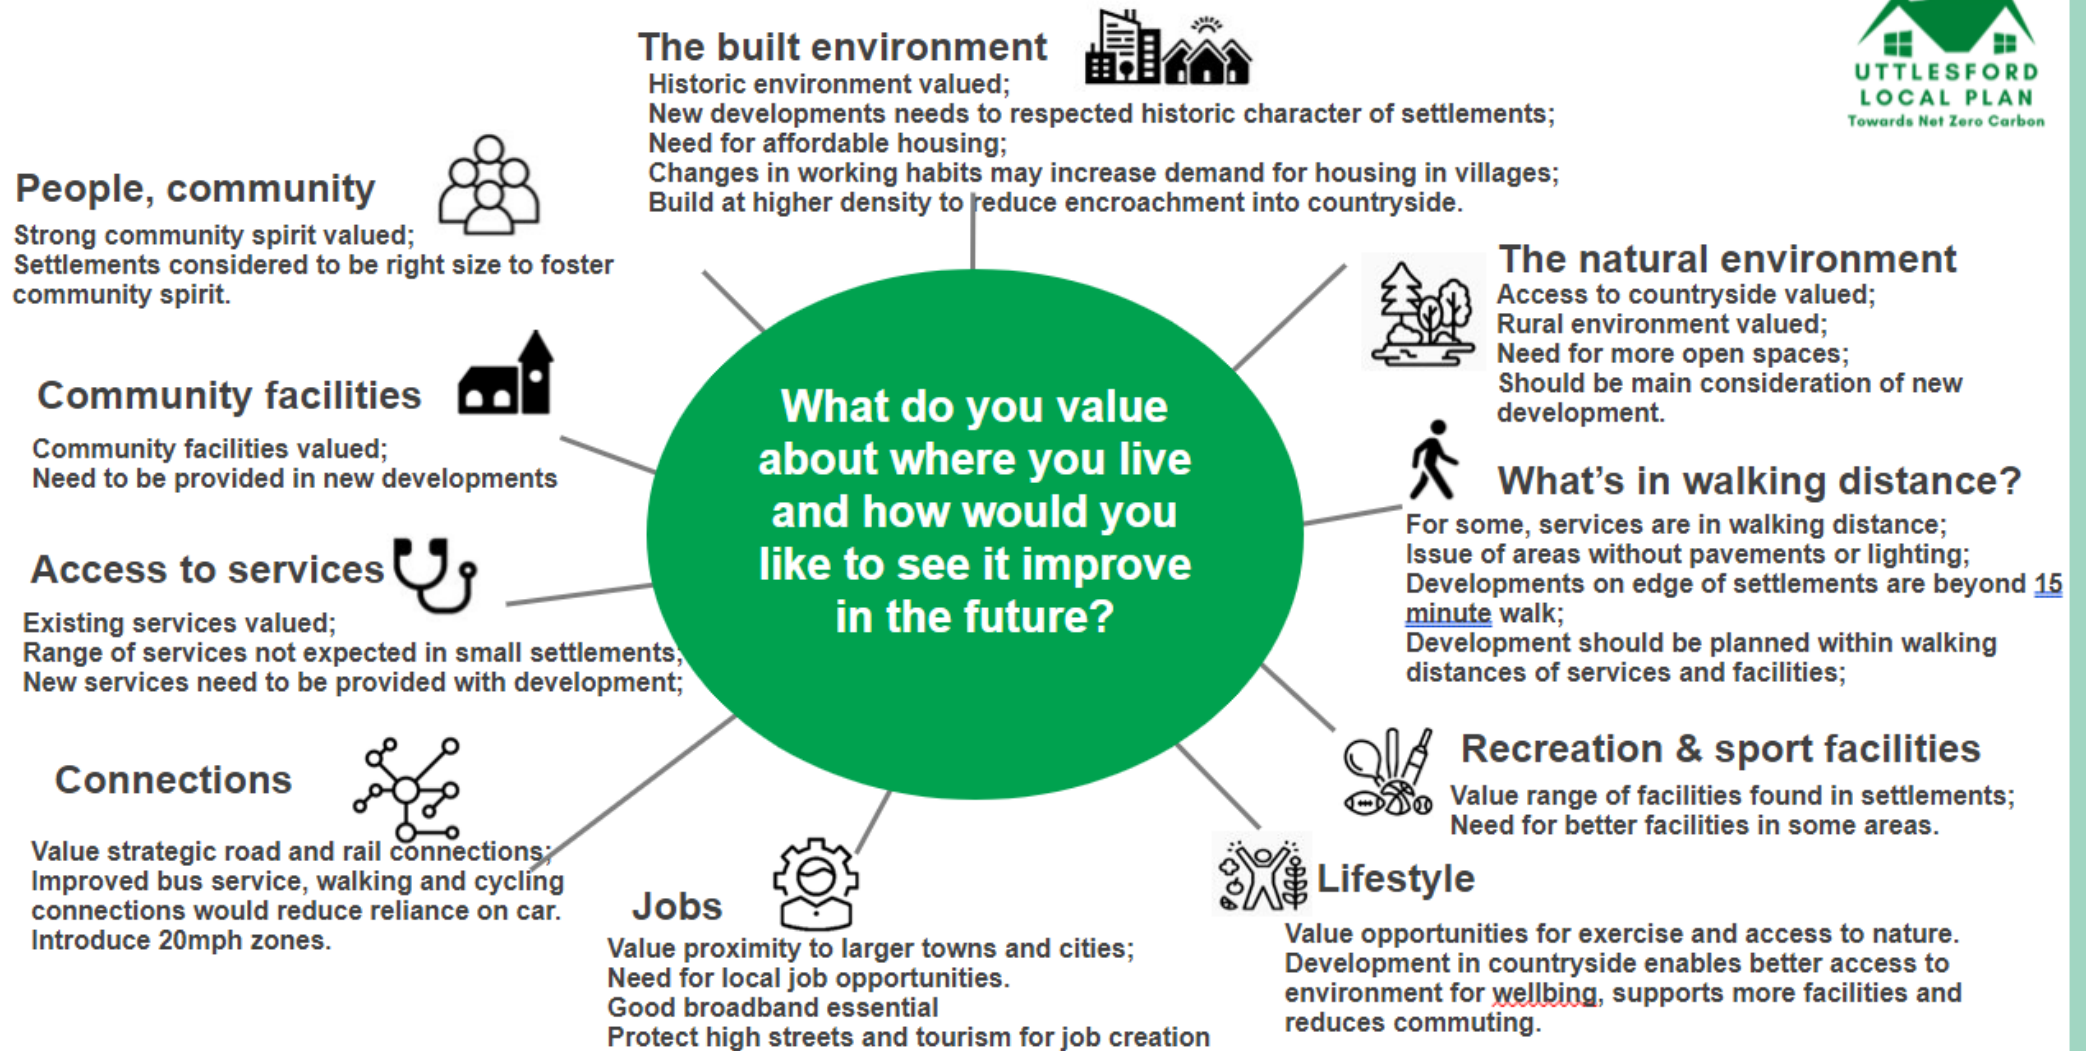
The built environment
Historic environment valued;
New developments needs to respected historic character of settlements;
Need for affordable housing;
Changes in working habits may increase demand for housing in villages;
Build at higher density to reduce encroachment into countryside.

UTTLESFORD LOCAL PLAN
Towards Net Zero Carbon

People, community
Strong community spirit valued;
Settlements considered to be right size to foster community spirit.

Community facilities
Community facilities valued;
Need to be provided in new developments

Access to services
Existing services valued;
Range of services not expected in small settlements;
New services need to be provided with development;

Connections
Value strategic road and rail connections;
Improved bus service, walking and cycling connections would reduce reliance on car.
Introduce 20mph zones.

What do you value about where you live and how would you like to see it improve in the future?

The natural environment
Access to countryside valued;
Rural environment valued;
Need for more open spaces;
Should be main consideration of new development.

What's in walking distance?
For some, services are in walking distance;
Issue of areas without pavements or lighting;
Developments on edge of settlements are beyond 15 minute walk;
Development should be planned within walking distances of services and facilities;

Recreation & sport facilities
Value range of facilities found in settlements;
Need for better facilities in some areas.

Jobs
Value proximity to larger towns and cities;
Need for local job opportunities.
Good broadband essential
Protect high streets and tourism for job creation

Lifestyle
Value opportunities for exercise and access to nature.
Development in countryside enables better access to environment for wellbing, supports more facilities and reduces commuting.